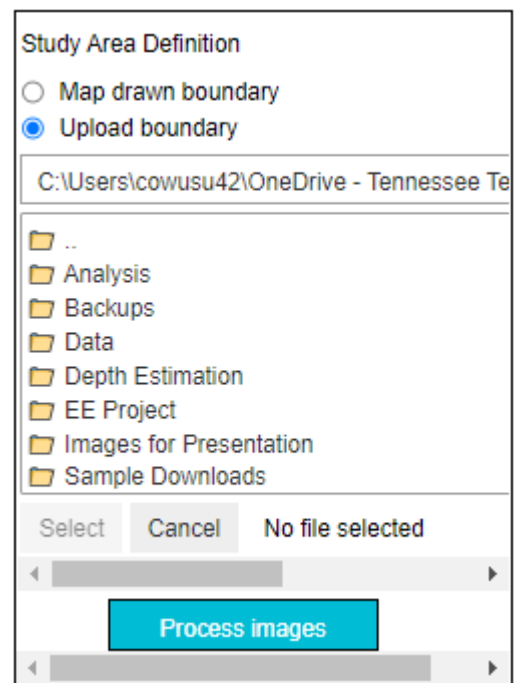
Study Area Definition

Map drawn boundary

Upload boundary

C:\Users\cowusu42\OneDrive - Tennessee Te

..
Analysis
Backups
Data
Depth Estimation
EE Project
Images for Presentation
Sample Downloads

Select | Cancel | No file selected

Process images